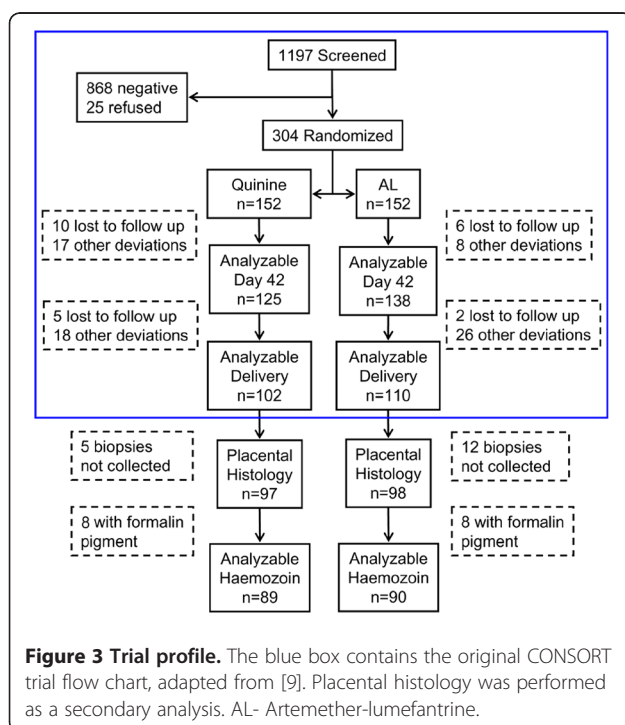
1197 Screened

868 negative
25 refused

304 Randomized

Quinine
n=152

AL
n=152

10 lost to follow up
17 other deviations

6 lost to follow up
8 other deviations

Analyzable
Day 42
n=125

Analyzable
Day 42
n=138

5 lost to follow up
18 other deviations

2 lost to follow up
26 other deviations

Analyzable
Delivery
n=102

Analyzable
Delivery
n=110

5 biopsies
not collected

Placental
Histology
n=97

Placental
Histology
n=98

12 biopsies
not collected

8 with formalin
pigment

8 with formalin
pigment

Analyzable
Haemozoin
n=89

Analyzable
Haemozoin
n=90

**Figure 3 Trial profile.** The blue box contains the original CONSORT trial flow chart, adapted from [9]. Placental histology was performed as a secondary analysis. AL- Artemether-lumefantrine.